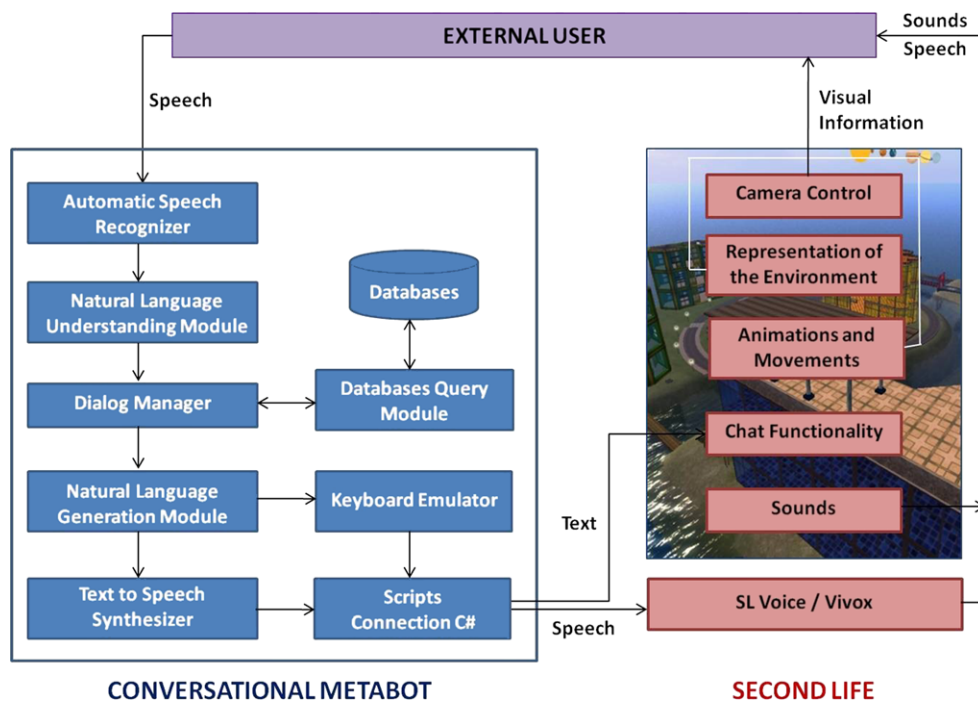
EXTERNAL USER

Sounds
Speech

Speech

Visual Information

Automatic Speech Recognizer

Natural Language Understanding Module

Databases

Dialog Manager

Databases Query Module

Natural Language Generation Module

Keyboard Emulator

Text to Speech Synthesizer

Scripts Connection C#

Camera Control

Representation of the Environment

Animations and Movements

Chat Functionality

Sounds

Text

Speech

SL Voice / Vivox

CONVERSATIONAL METABOT

SECOND LIFE